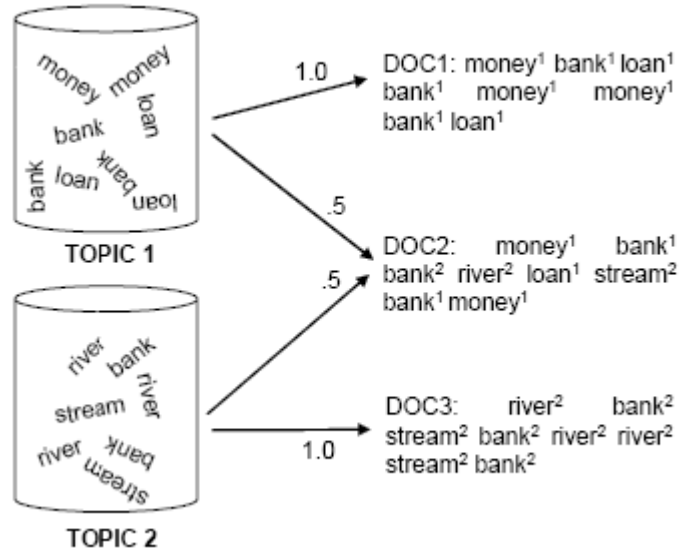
money money loan bank bank loan bank loan

TOPIC 1

river bank river stream river bank stream

TOPIC 2

1.0

.5

.5

1.0

DOC1: money$^1$ bank$^1$ loan$^1$ bank$^1$ money$^1$ money$^1$ bank$^1$ loan$^1$

DOC2: money$^1$ bank$^1$ bank$^2$ river$^2$ loan$^1$ stream$^2$ bank$^1$ money$^1$

DOC3: river$^2$ bank$^2$ stream$^2$ bank$^2$ river$^2$ river$^2$ stream$^2$ bank$^2$